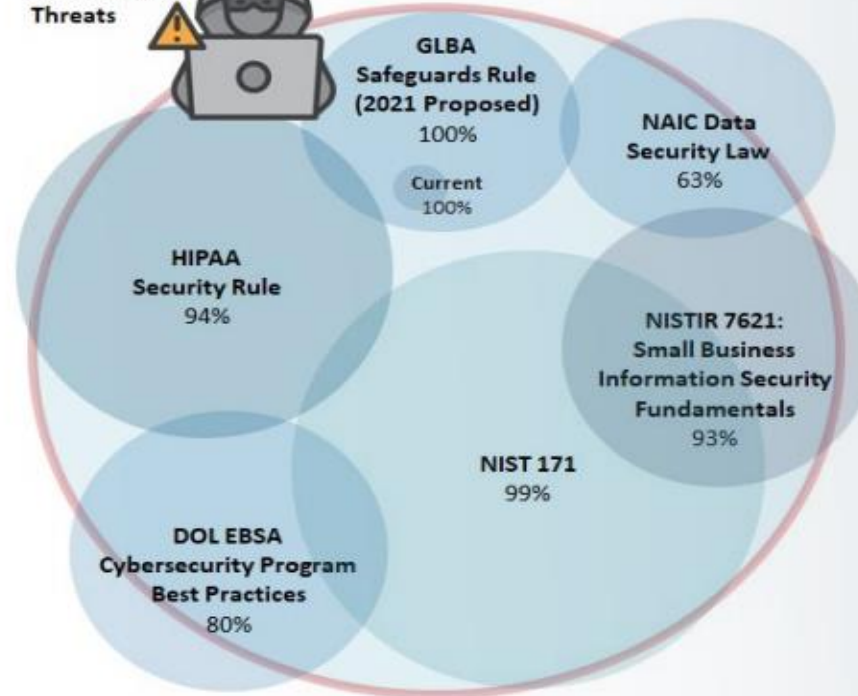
Threats

GLBA Safeguards Rule (2021 Proposed) 100%

Current 100%

NAIC Data Security Law 63%

HIPAA Security Rule 94%

NISTIR 7621: Small Business Information Security Fundamentals 93%

NIST 171 99%

DOL EBSA Cybersecurity Program Best Practices 80%